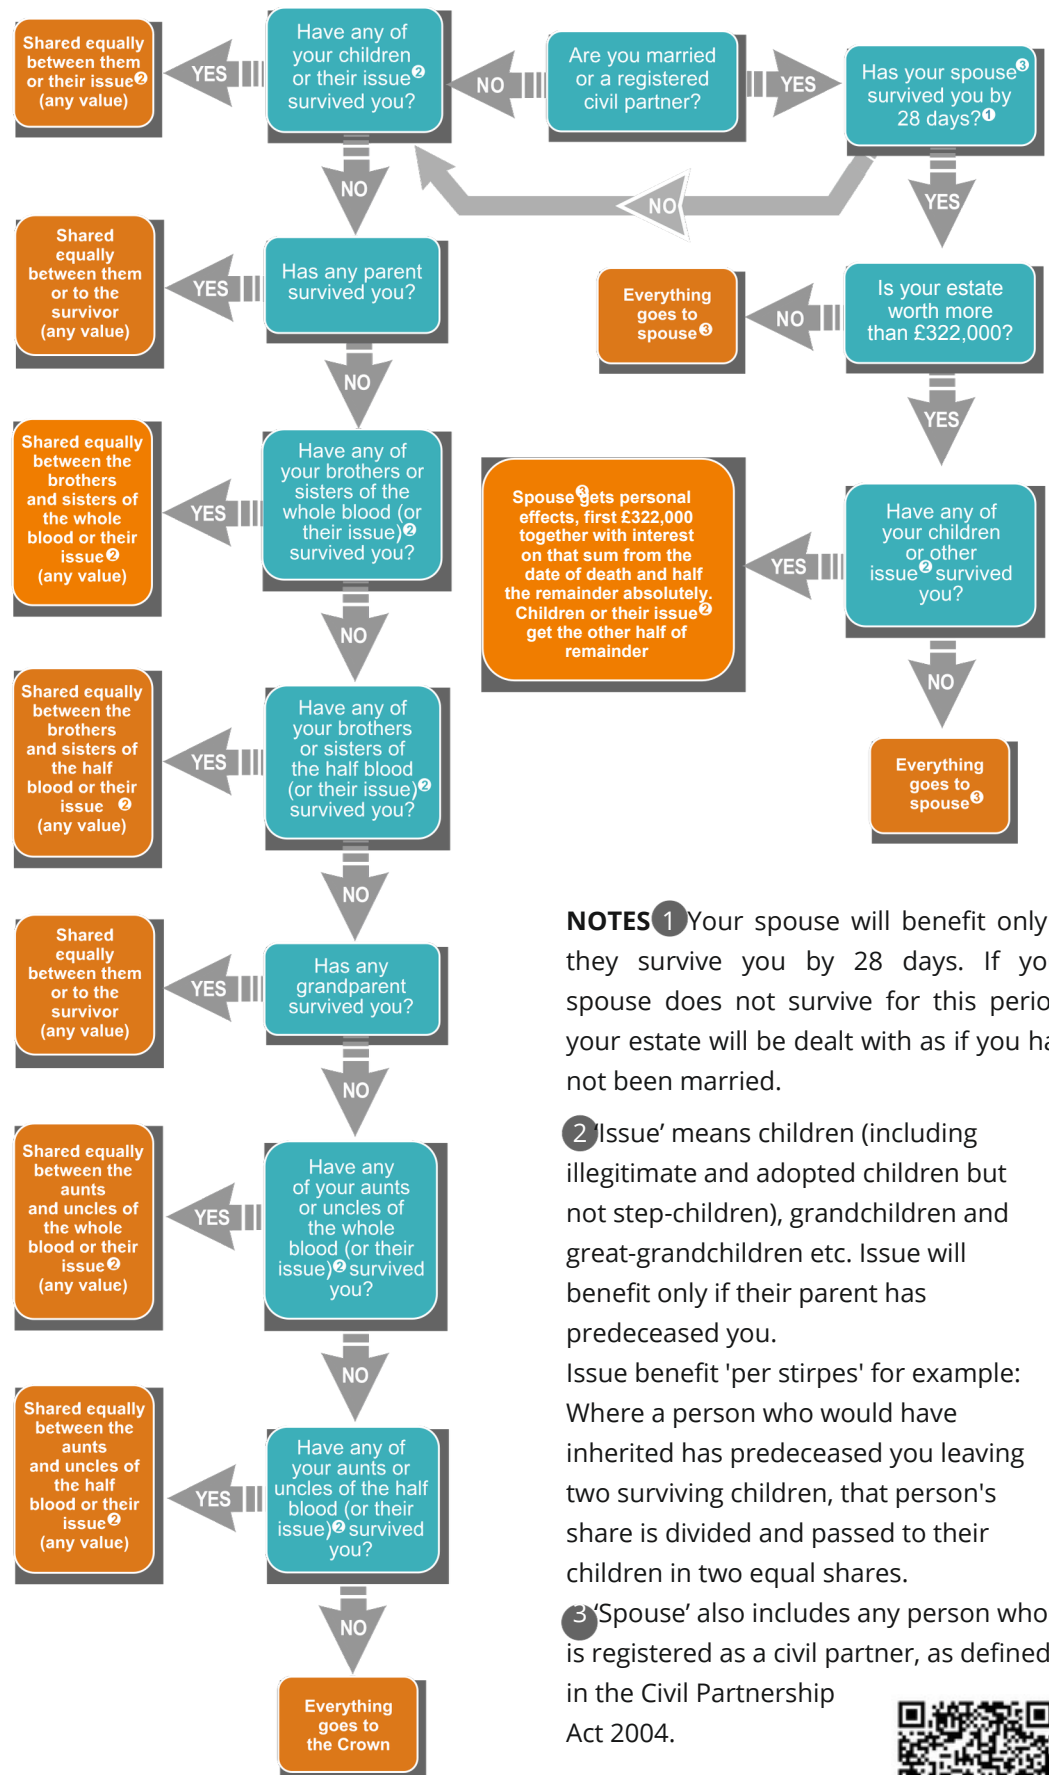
Shared equally between them or their issue❷ (any value)

YES

Have any of your children or their issue❷ survived you?

NO

Are you married or a registered civil partner?

YES

Has your spouse❸ survived you by 28 days?❶

NO

NO

YES

Shared equally between them or to the survivor (any value)

YES

Has any parent survived you?

Everything goes to spouse❸

NO

Is your estate worth more than £322,000?

NO

YES

Shared equally between the brothers and sisters of the whole blood or their issue❷ (any value)

YES

Have any of your brothers or sisters of the whole blood (or their issue)❷ survived you?

Spouse❸ gets personal effects, first £322,000 together with interest on that sum from the date of death and half the remainder absolutely. Children or their issue❷ get the other half of remainder

YES

Have any of your children or other issue❷ survived you?

NO

NO

Shared equally between the brothers and sisters of the half blood or their issue ❷ (any value)

YES

Have any of your brothers or sisters of the half blood (or their issue)❷ survived you?

Everything goes to spouse❸

NO

NOTES ❶ Your spouse will benefit only they survive you by 28 days. If yo spouse does not survive for this perio your estate will be dealt with as if you ha not been married.

Shared equally between them or to the survivor (any value)

YES

Has any grandparent survived you?

NO

❷ 'Issue' means children (including illegitimate and adopted children but not step-children), grandchildren and great-grandchildren etc. Issue will benefit only if their parent has predeceased you.
Issue benefit 'per stirpes' for example: Where a person who would have inherited has predeceased you leaving two surviving children, that person's share is divided and passed to their children in two equal shares.

Shared equally between the aunts and uncles of the whole blood or their issue❷ (any value)

YES

Have any of your aunts or uncles of the whole blood (or their issue)❷ survived you?

NO

Shared equally between the aunts and uncles of the half blood or their issue❷ (any value)

YES

Have any of your aunts or uncles of the half blood (or their issue)❷ survived you?

NO

❸ 'Spouse' also includes any person who is registered as a civil partner, as defined in the Civil Partnership Act 2004.

Everything goes to the Crown